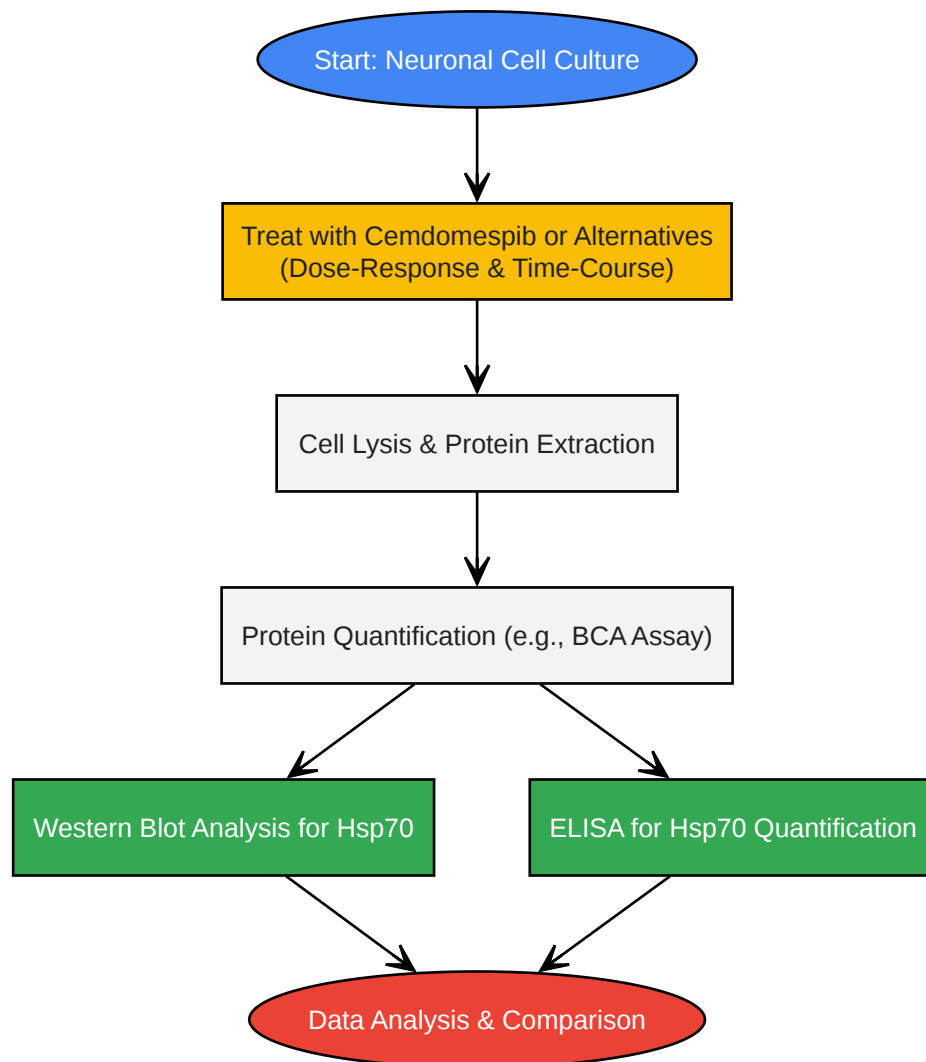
Start: Neuronal Cell Culture

Treat with Cemdomespib or Alternatives
(Dose-Response & Time-Course)

Cell Lysis & Protein Extraction

Protein Quantification (e.g., BCA Assay)

Western Blot Analysis for Hsp70

ELISA for Hsp70 Quantification

Data Analysis & Comparison